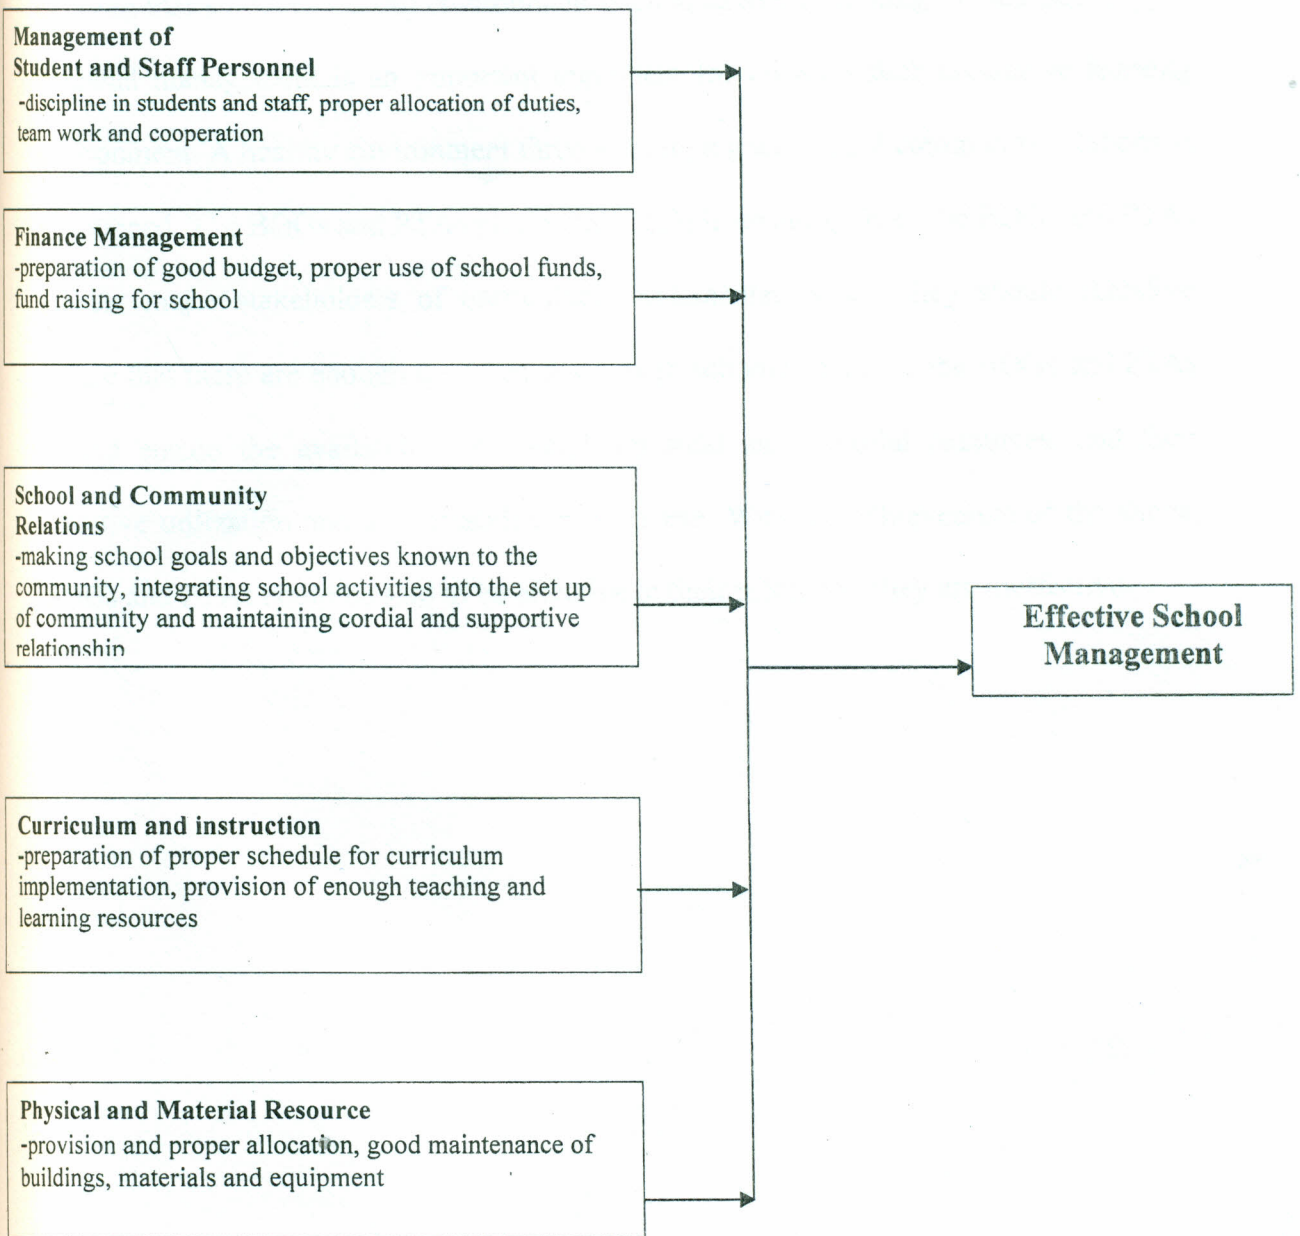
Management of Student and Staff Personnel
-discipline in students and staff, proper allocation of duties, team work and cooperation

Finance Management
-preparation of good budget, proper use of school funds, fund raising for school

School and Community Relations
-making school goals and objectives known to the community, integrating school activities into the set up of community and maintaining cordial and supportive relationship

Curriculum and instruction
-preparation of proper schedule for curriculum implementation, provision of enough teaching and learning resources

Physical and Material Resource
-provision and proper allocation, good maintenance of buildings, materials and equipment

Effective School Management